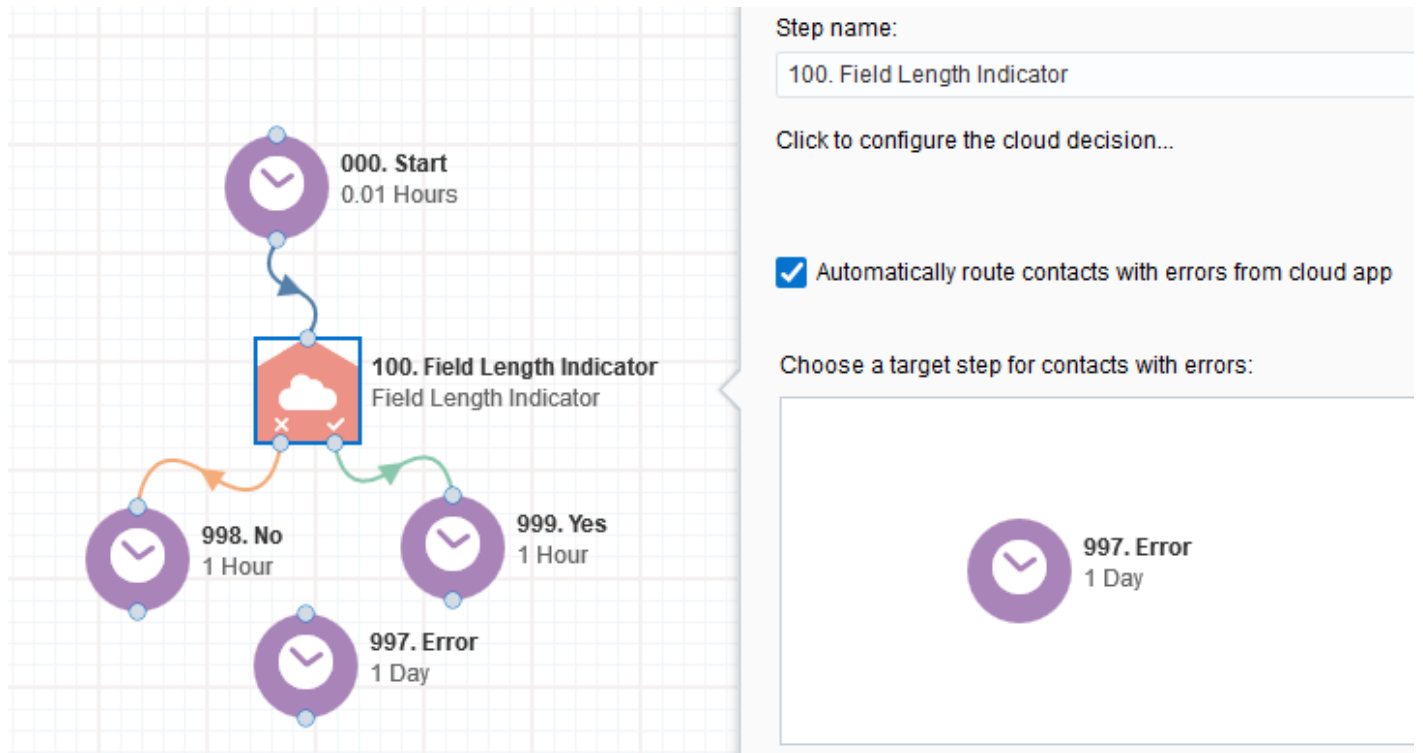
000. Start
0.01 Hours

100. Field Length Indicator
Field Length Indicator

998. No
1 Hour

999. Yes
1 Hour

997. Error
1 Day

Step name:

100. Field Length Indicator

Click to configure the cloud decision...

Automatically route contacts with errors from cloud app

Choose a target step for contacts with errors:

997. Error
1 Day